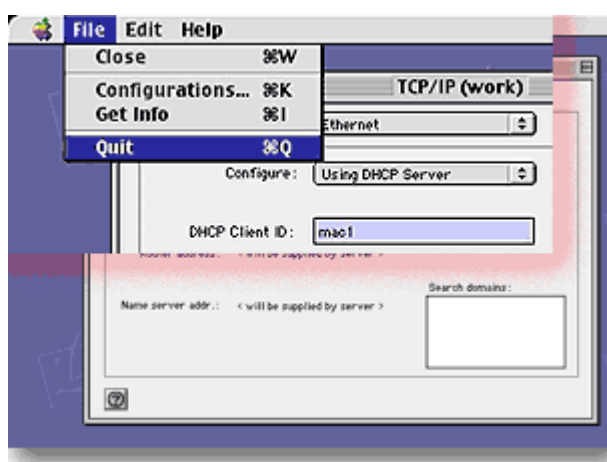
File Edit Help
Close ⌘W
Configurations... ⌘K
Get Info ⌘I
Quit ⌘Q

TCP/IP (work)
Ethernet
Configure: Using DHCP Server
DHCP Client ID: mac1
Router address: < will be supplied by server >
Name server addr.: < will be supplied by server >
Search domains:
?